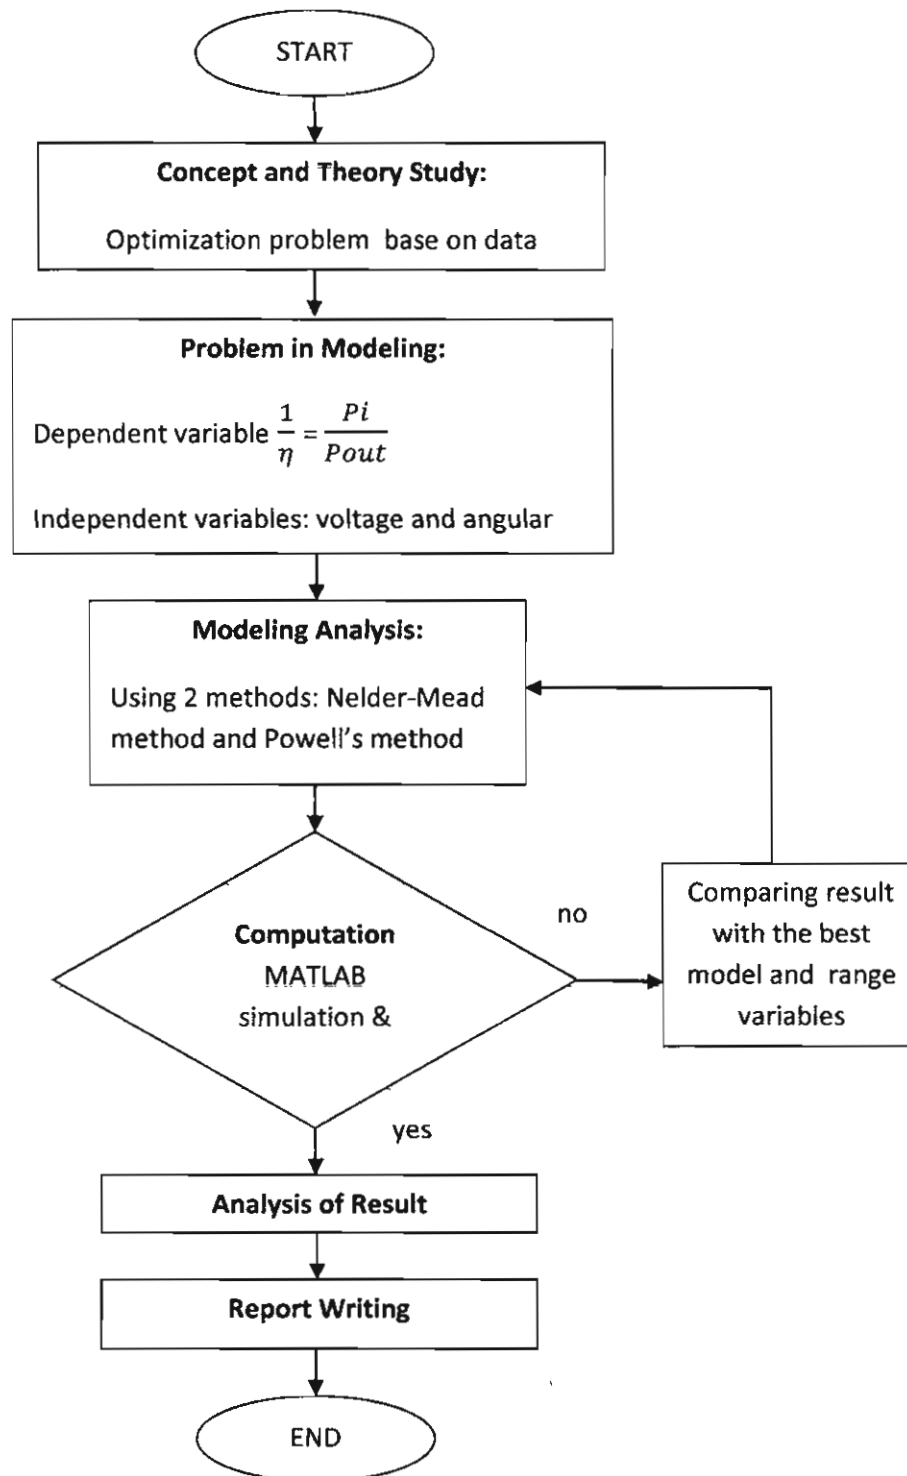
START

Concept and Theory Study:

Optimization problem base on data

Problem in Modeling:

Dependent variable $\frac{1}{\eta} = \frac{Pi}{Pout}$

Independent variables: voltage and angular

Modeling Analysis:

Using 2 methods: Nelder-Mead method and Powell's method

Computation MATLAB simulation &

no

Comparing result with the best model and range variables

yes

Analysis of Result

Report Writing

END